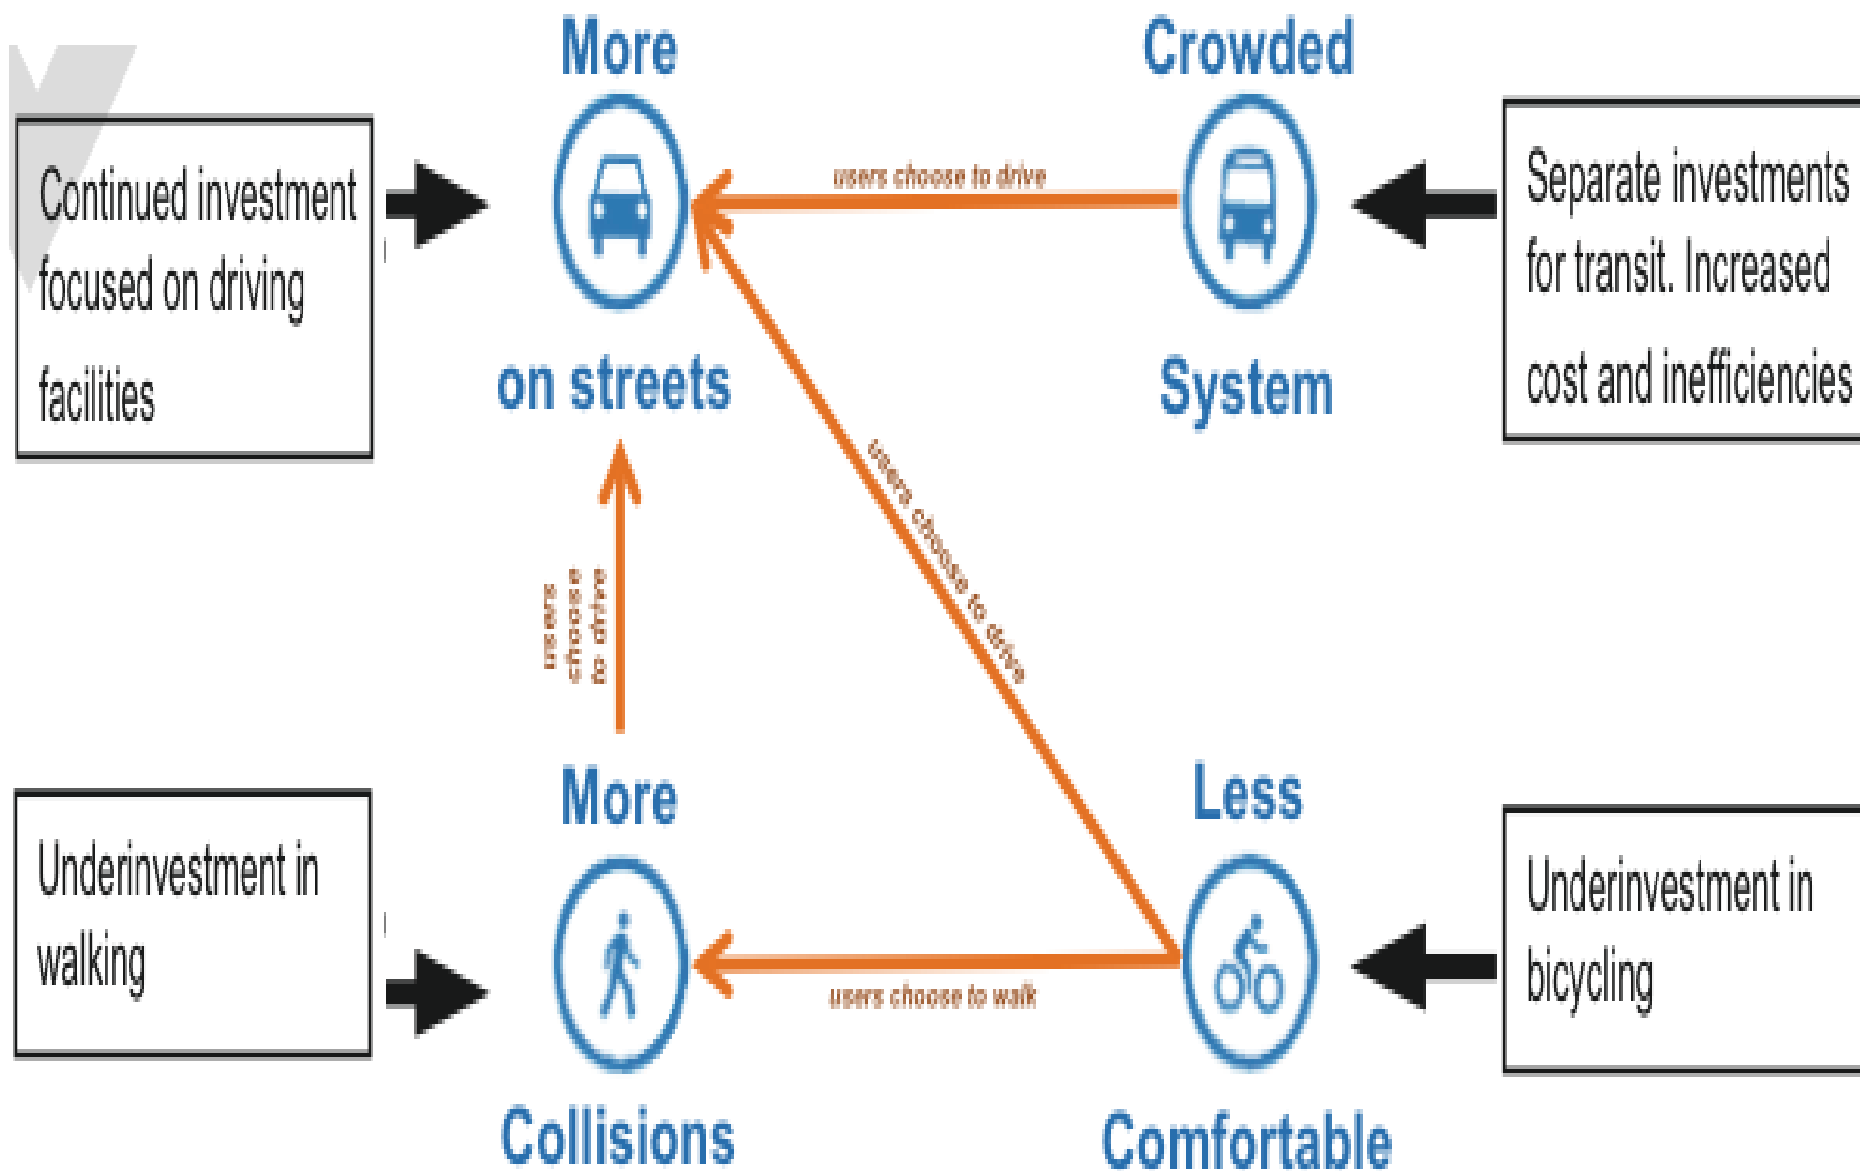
Continued investment focused on driving facilities

More

on streets

users choose to drive

Crowded

System

Separate investments for transit. Increased cost and inefficiencies

users choose to drive

users choose to drive

Underinvestment in walking

More

Collisions

users choose to walk

Less

Comfortable

Underinvestment in bicycling